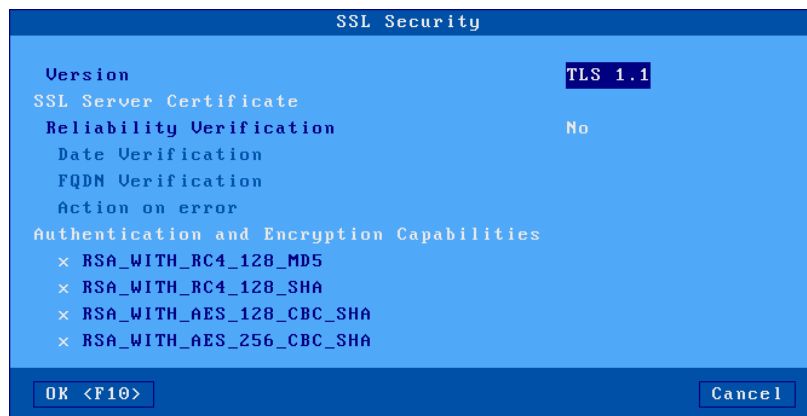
SSL Security

Version TLS 1.1
SSL Server Certificate
Reliability Verification No
Date Verification
FQDN Verification
Action on error
Authentication and Encryption Capabilities
× RSA_WITH_RC4_128_MD5
× RSA_WITH_RC4_128_SHA
× RSA_WITH_AES_128_CBC_SHA
× RSA_WITH_AES_256_CBC_SHA

OK <F10>
Cancel